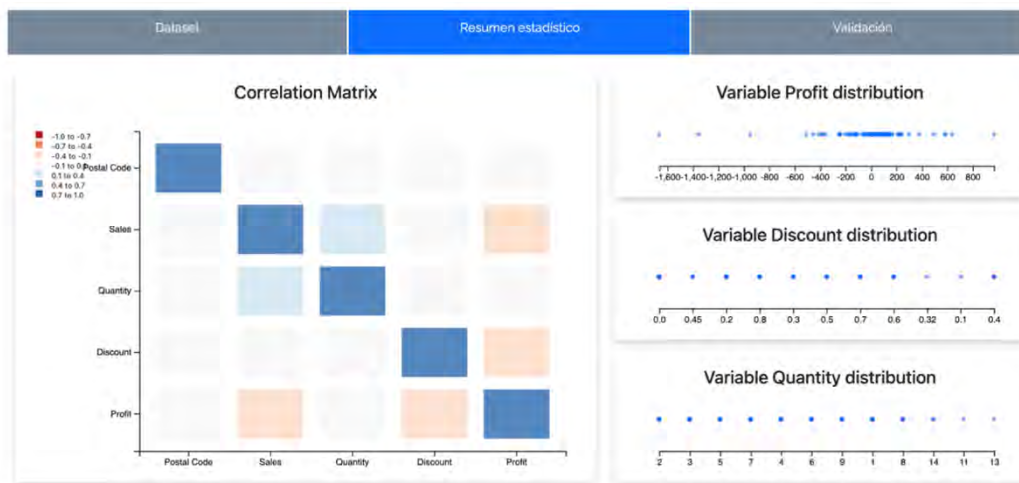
Dataset

Resumen estadístico

Validación

Correlation Matrix

-1.0 to -0.7
-0.7 to -0.4
-0.4 to -0.1
-0.1 to 0.1
0.1 to 0.4
0.4 to 0.7
0.7 to 1.0

Postal Code
Sales
Quantity
Discount
Profit

Postal Code
Sales
Quantity
Discount
Profit

Variable Profit distribution

-1,600 -1,400 -1,200 -1,000 -800 -600 -400 -200 0 200 400 600 800

Variable Discount distribution

0.0 0.45 0.2 0.8 0.3 0.5 0.7 0.6 0.32 0.1 0.4

Variable Quantity distribution

2 3 5 7 4 6 9 1 8 14 11 13